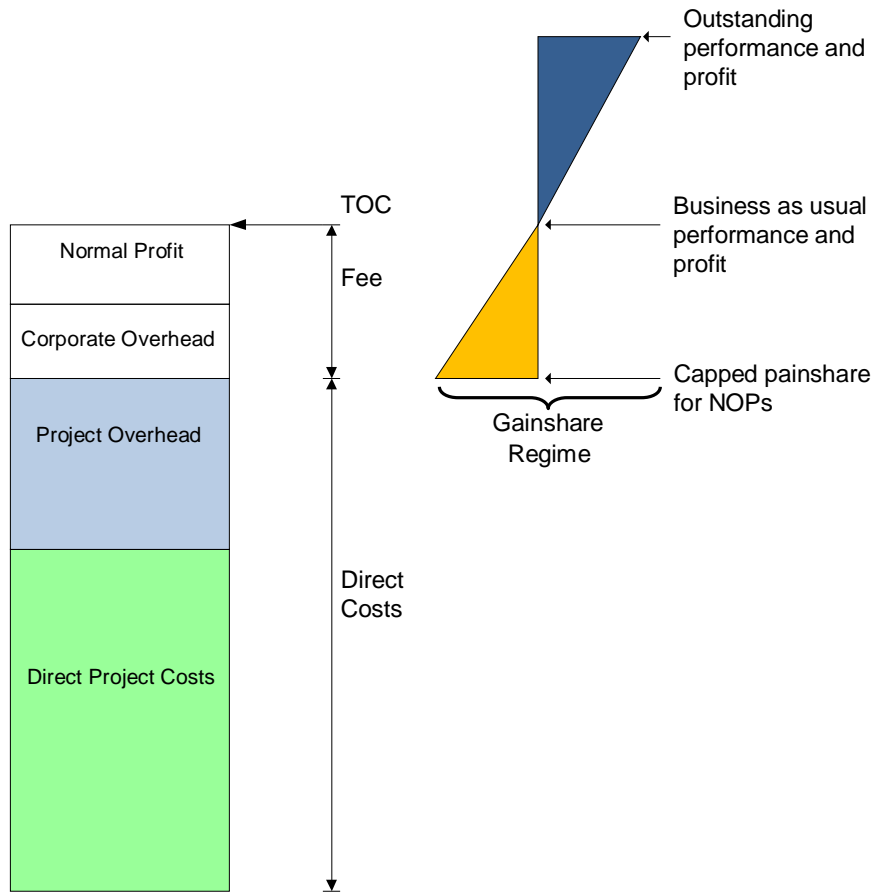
Outstanding performance and profit

TOC

Business as usual performance and profit

Normal Profit

Fee

Corporate Overhead

Capped painshare for NOPs

Gainshare Regime

Project Overhead

Direct Costs

Direct Project Costs